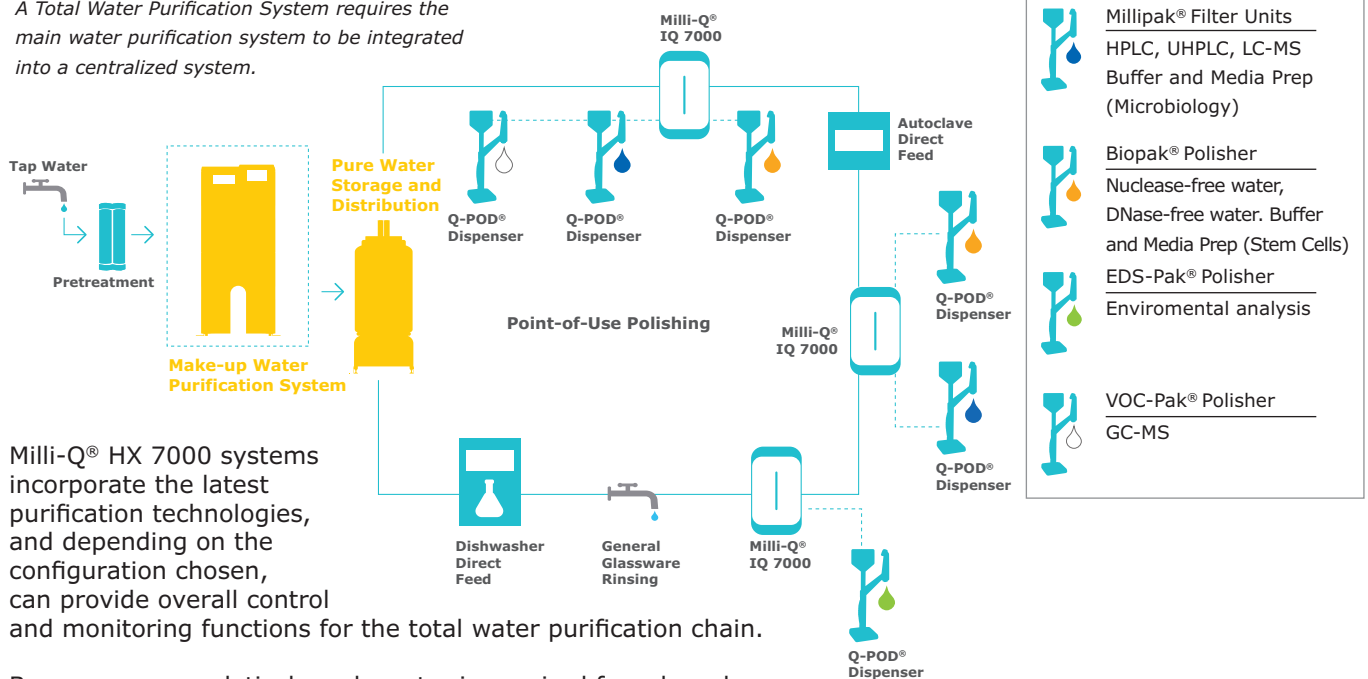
A Total Water Purification System requires the main water purification system to be integrated into a centralized system.

Tap Water

Pretreatment

Make-up Water Purification System

Pure Water Storage and Distribution

Q-POD® Dispenser

Q-POD® Dispenser

Milli-Q® IQ 7000

Q-POD® Dispenser

Autoclave Direct Feed

Point-of-Use Polishing

Q-POD® Dispenser

Milli-Q® IQ 7000

Q-POD® Dispenser

Dishwasher Direct Feed

General Glassware Rinsing

Milli-Q® IQ 7000

Q-POD® Dispenser

Millipak® Filter Units
HPLC, UHPLC, LC-MS Buffer and Media Prep (Microbiology)

Biopak® Polisher
Nuclease-free water, DNase-free water. Buffer and Media Prep (Stem Cells)

EDS-Pak® Polisher
Enviromental analysis

VOC-Pak® Polisher
GC-MS

Milli-Q® HX 7000 systems incorporate the latest purification technologies, and depending on the configuration chosen, can provide overall control and monitoring functions for the total water purification chain.

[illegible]